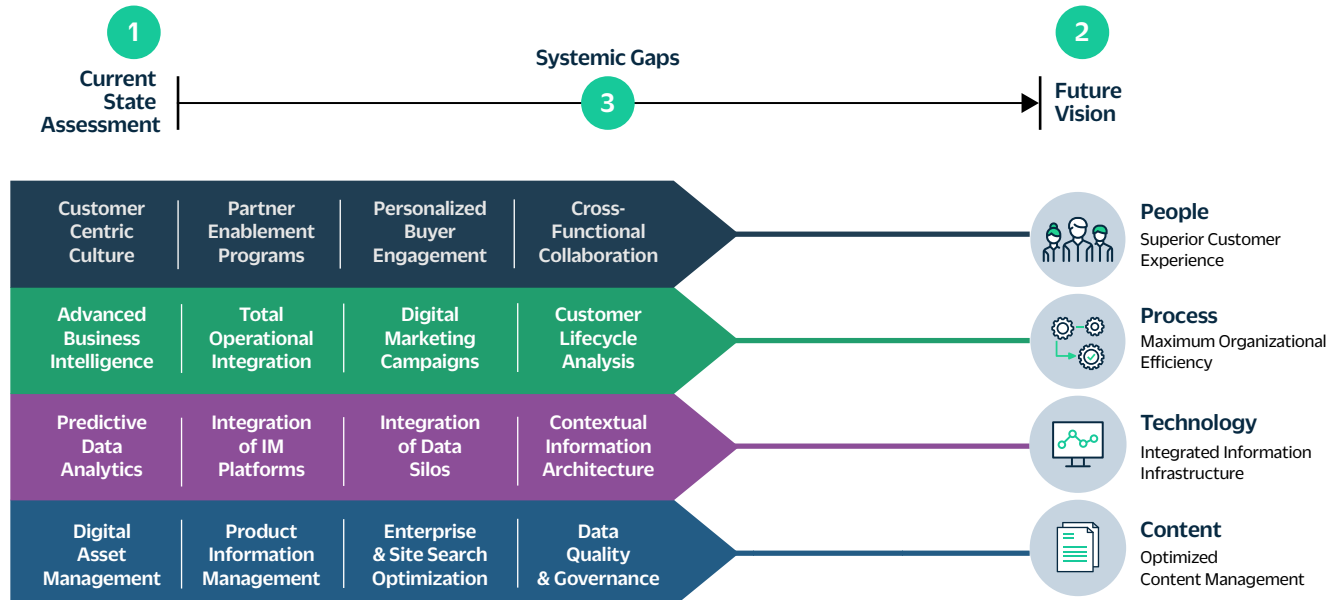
1

Current State Assessment

Systemic Gaps

3

2

Future Vision

Customer Centric Culture

Partner Enablement Programs

Personalized Buyer Engagement

Cross-Functional Collaboration

People
Superior Customer Experience

Advanced Business Intelligence

Total Operational Integration

Digital Marketing Campaigns

Customer Lifecycle Analysis

Process
Maximum Organizational Efficiency

Predictive Data Analytics

Integration of IM Platforms

Integration of Data Silos

Contextual Information Architecture

Technology
Integrated Information Infrastructure

Digital Asset Management

Product Information Management

Enterprise & Site Search Optimization

Data Quality & Governance

Content
Optimized Content Management